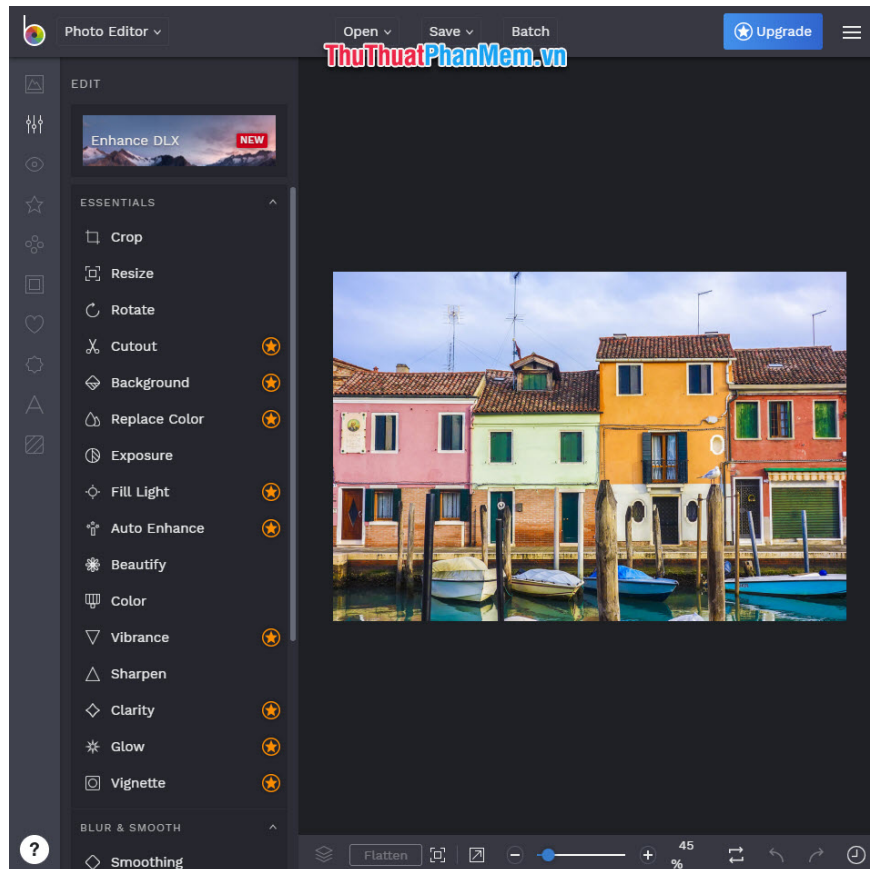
Photo Editor

Open

Save

Batch

Upgrade

ThuThuatPhanMem.vn

EDIT

Enhance DLX NEW

ESSENTIALS

Crop

Resize

Rotate

Cutout

Background

Replace Color

Exposure

Fill Light

Auto Enhance

Beautify

Color

Vibrance

Sharpen

Clarity

Glow

Vignette

BLUR & SMOOTH

Smoothing

Flatten

45 %